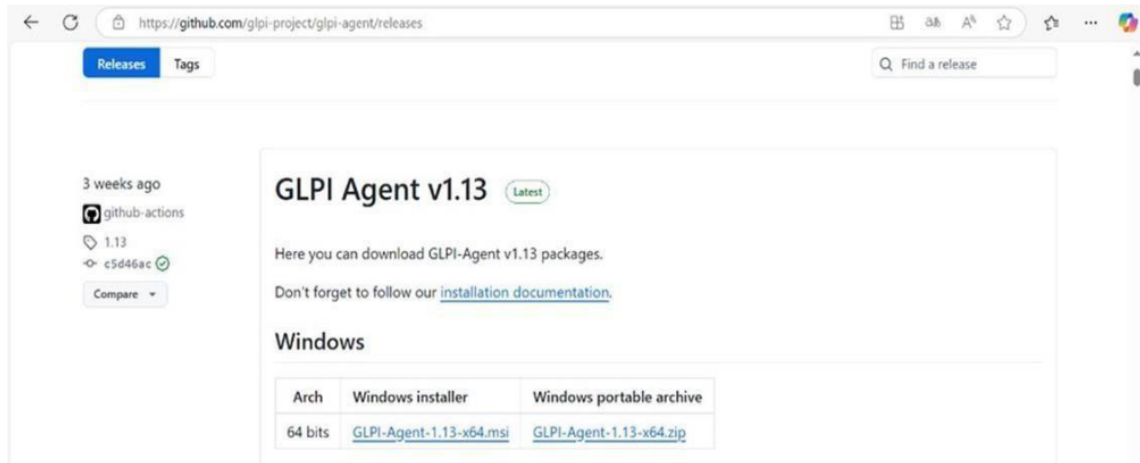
https://github.com/glpi-project/glpi-agent/releases

Releases Tags

Find a release

3 weeks ago
github-actions
1.13
c5d46ac
Compare

GLPI Agent v1.13 Latest

Here you can download GLPI-Agent v1.13 packages.

Don't forget to follow our installation documentation.

Windows

| Arch | Windows installer | Windows portable archive |
|---|---|---|
| 64 bits | GLPI-Agent-1.13-x64.msi | GLPI-Agent-1.13-x64.zip |